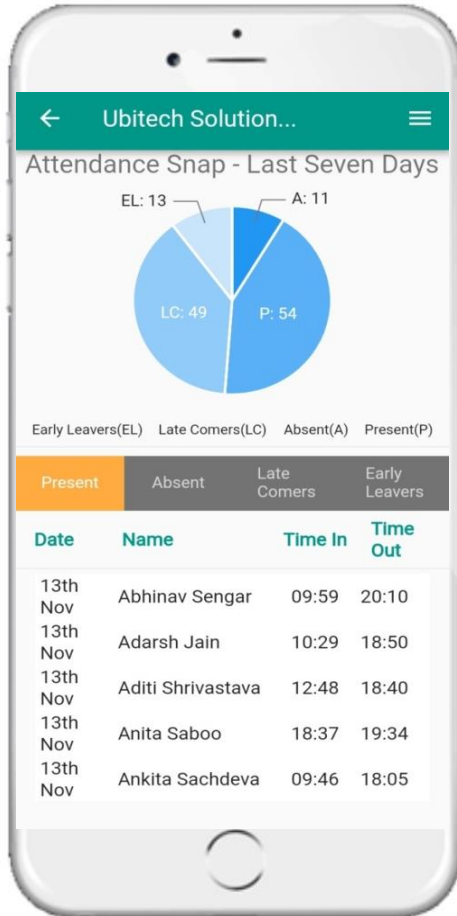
←  Ubitech Solution...  ≡

Attendance Snap - Last Seven Days

EL: 13
A: 11
LC: 49
P: 54

Early Leavers(EL)  Late Comers(LC)  Absent(A)  Present(P)

Present  Absent  Late Comers  Early Leavers

| Date | Name | Time In | Time Out |
|---|---|---|---|
| 13th Nov | Abhinav Sengar | 09:59 | 20:10 |
| 13th Nov | Adarsh Jain | 10:29 | 18:50 |
| 13th Nov | Aditi Shrivastava | 12:48 | 18:40 |
| 13th Nov | Anita Saboo | 18:37 | 19:34 |
| 13th Nov | Ankita Sachdeva | 09:46 | 18:05 |